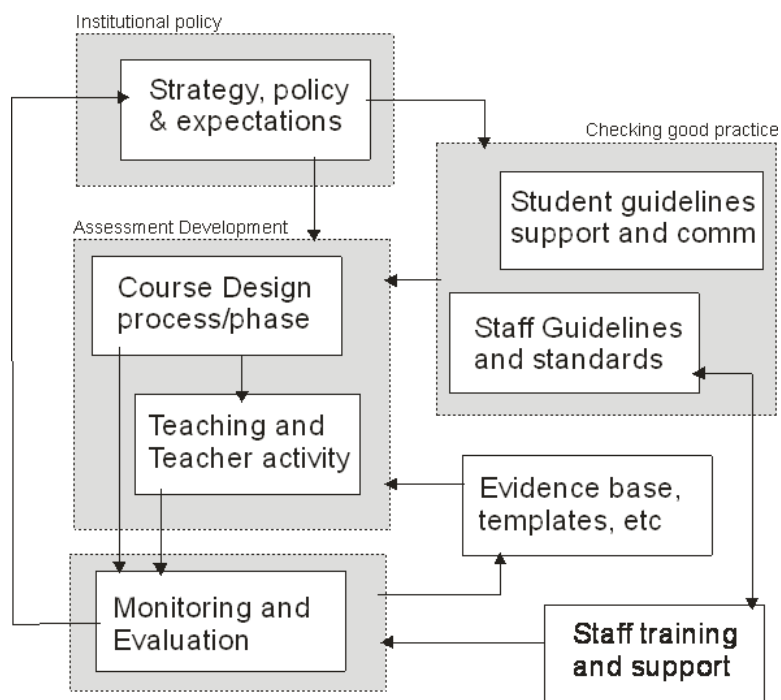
Institutional policy

Strategy, policy & expectations

Checking good practice

Student guidelines support and comm

Assessment Development

Course Design process/phase

Staff Guidelines and standards

Teaching and Teacher activity

Evidence base, templates, etc

Monitoring and Evaluation

Staff training and support